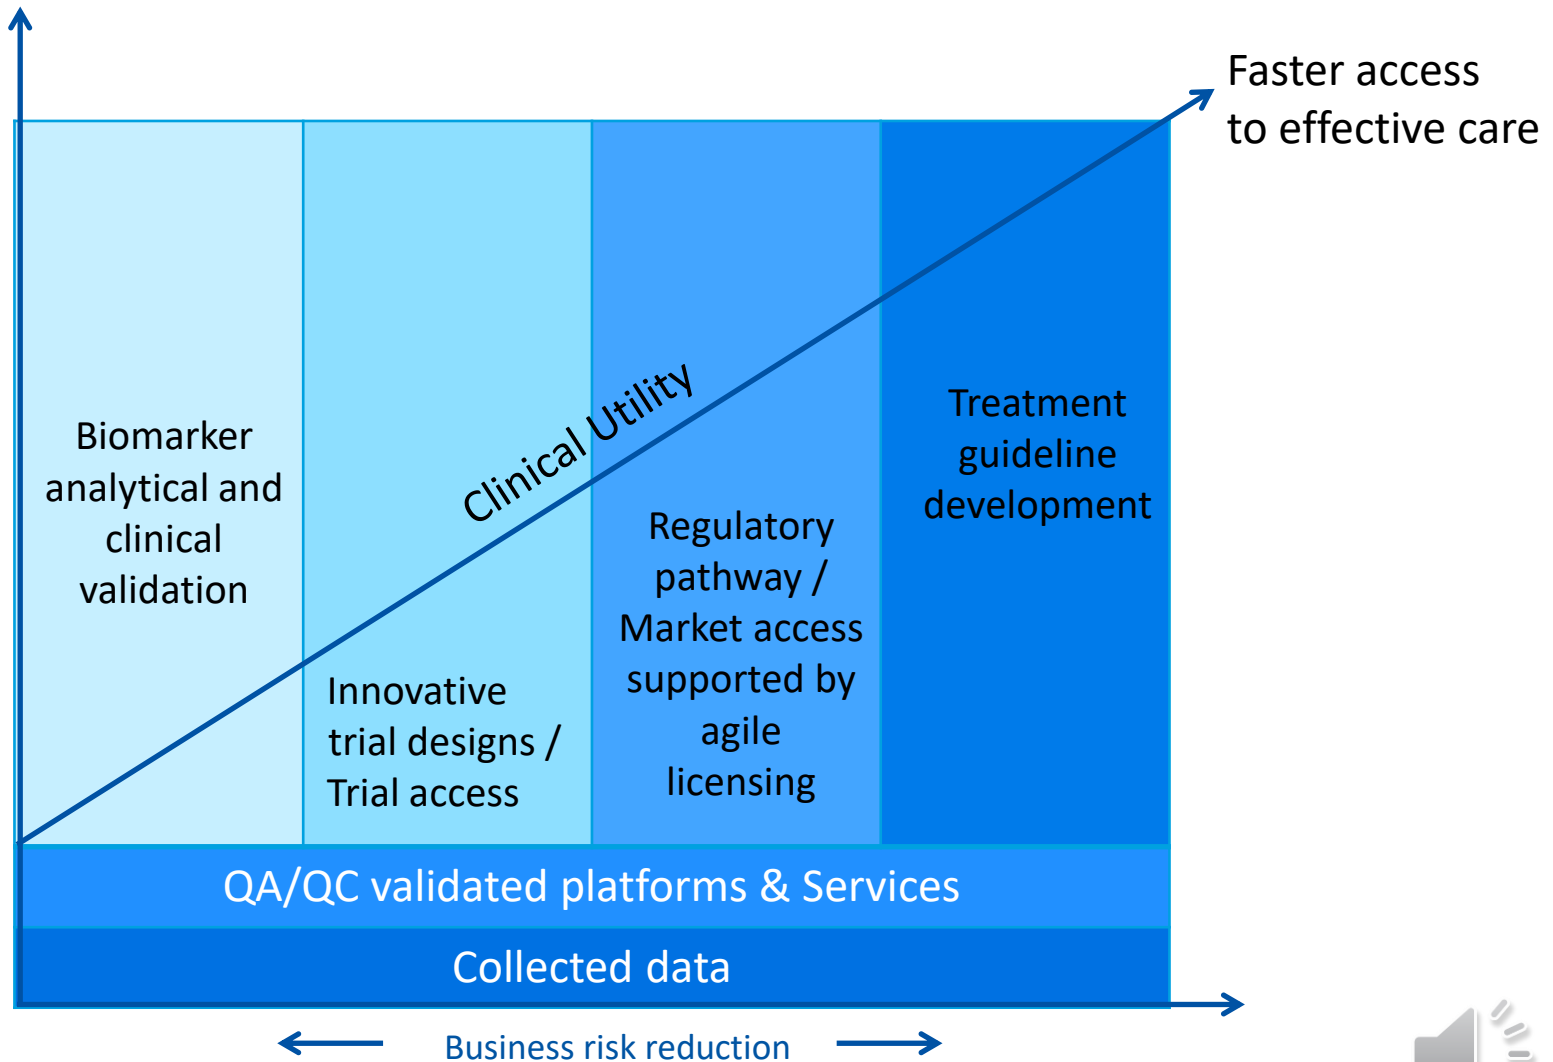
Faster access to effective care

Clinical Utility

Biomarker analytical and clinical validation

Innovative trial designs / Trial access

Regulatory pathway / Market access supported by agile licensing

Treatment guideline development

QA/QC validated platforms & Services

Collected data

Business risk reduction